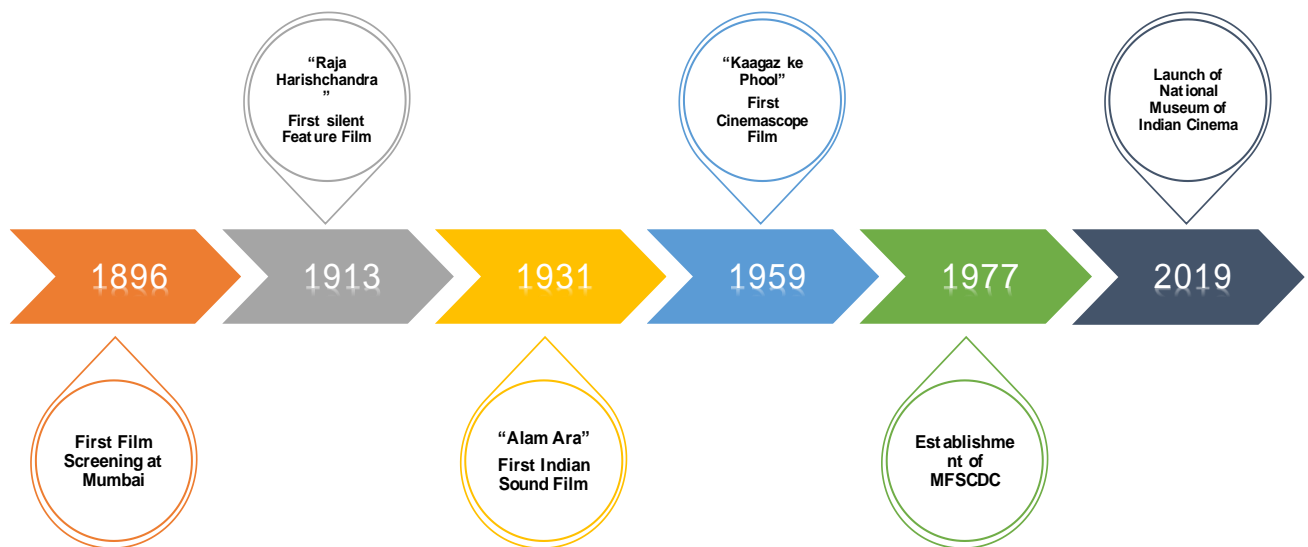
"Raja Harishchandra" First silent Feature Film

"Kaagaz ke Phool" First Cinemascope Film

Launch of National Museum of Indian Cinema

1896

1913

1931

1959

1977

2019

First Film Screening at Mumbai

"Alam Ara" First Indian Sound Film

Establishment of MFSCDC